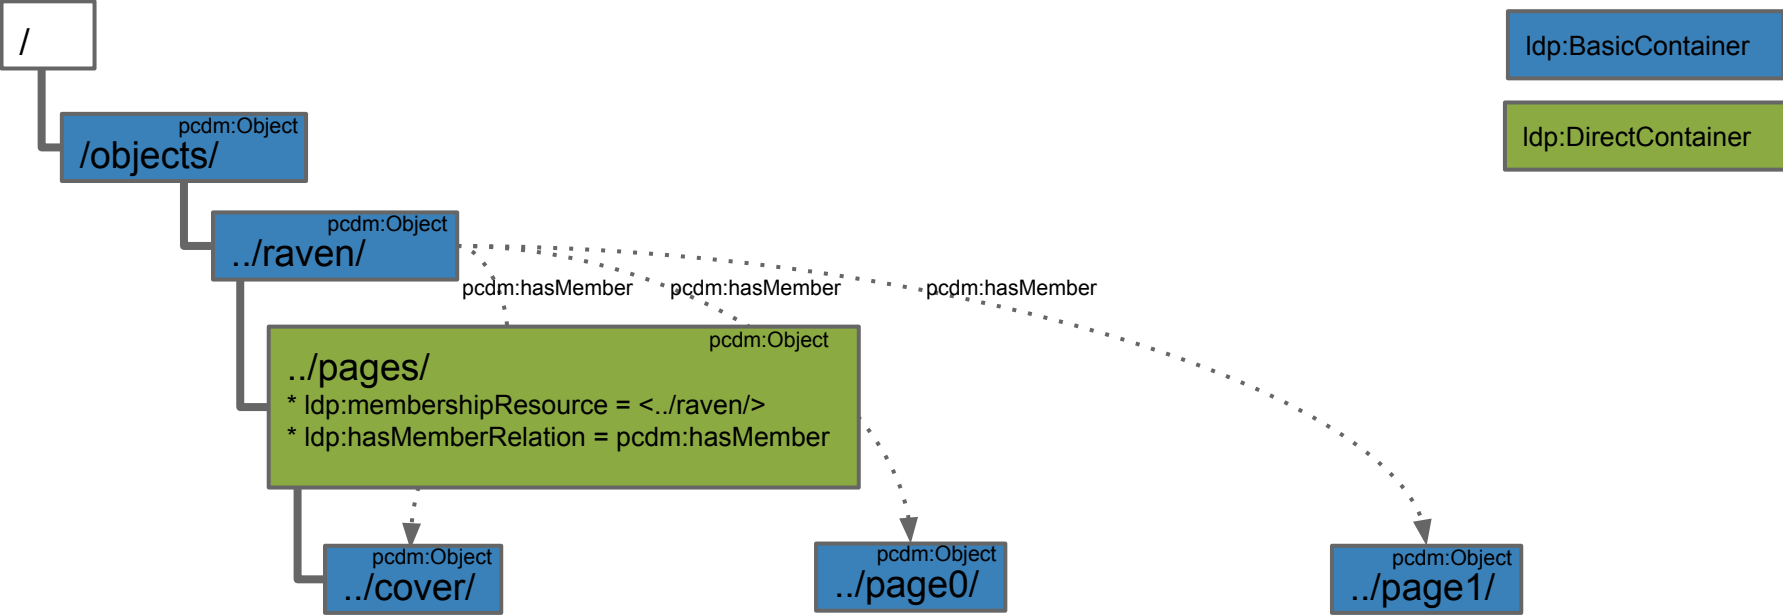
/

pcdm:Object
/objects/

pcdm:Object
../raven/

pcdm:hasMember
pcdm:hasMember
pcdm:hasMember

pcdm:Object
../pages/
* ldp:membershipResource = <../raven/>
* ldp:hasMemberRelation = pcdm:hasMember

pcdm:Object
../cover/

pcdm:Object
../page0/

pcdm:Object
../page1/

ldp:BasicContainer

ldp:DirectContainer